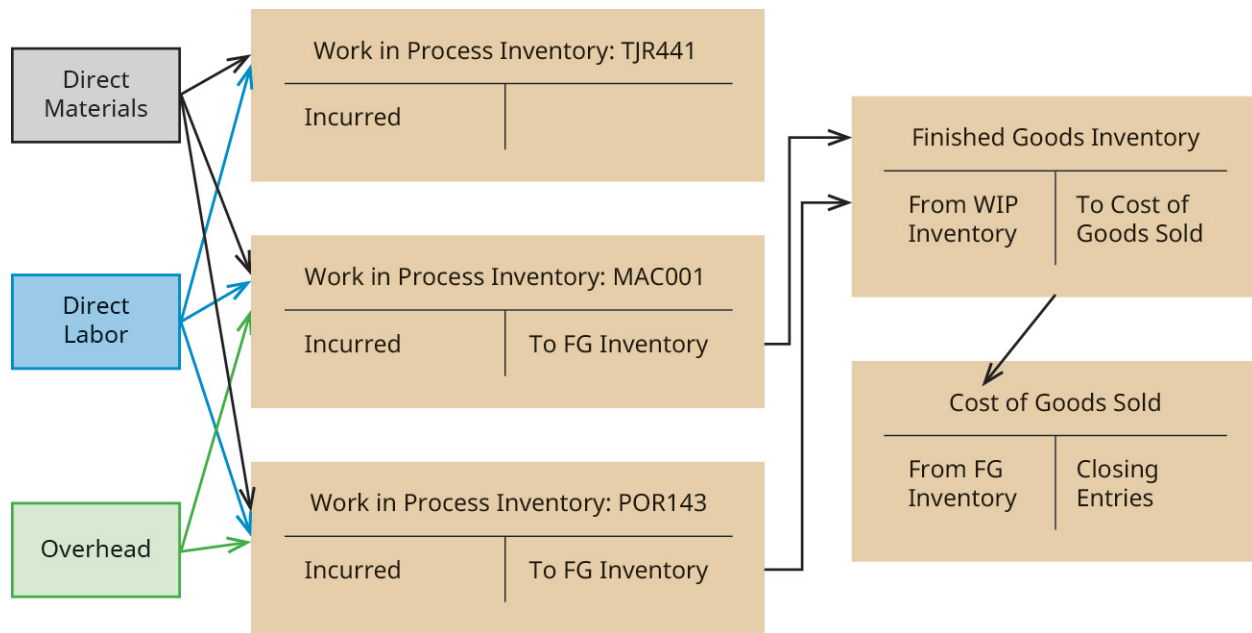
Direct Materials

Direct Labor

Overhead

Work in Process Inventory: TJR441

| Incurred | |
|---|---|

Work in Process Inventory: MAC001

| Incurred | To FG Inventory |
|---|---|

Work in Process Inventory: POR143

| Incurred | To FG Inventory |
|---|---|

Finished Goods Inventory

| From WIP Inventory | To Cost of Goods Sold |
|---|---|

Cost of Goods Sold

| From FG Inventory | Closing Entries |
|---|---|